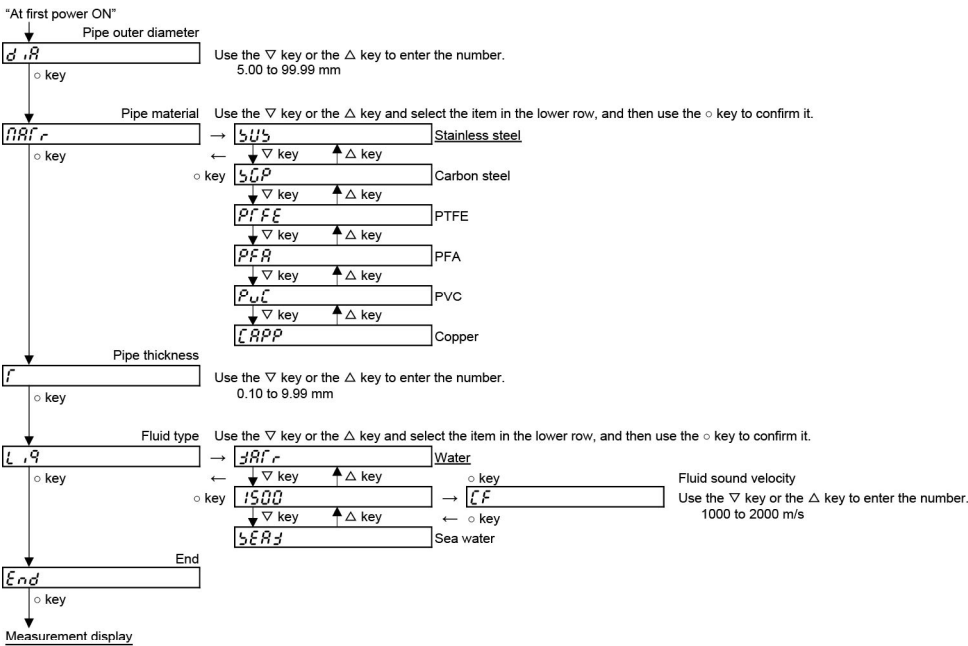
"At first power ON"

Pipe outer diameter

diA

○ key

Use the ∇ key or the △ key to enter the number.
5.00 to 99.99 mm

Pipe material

Use the ∇ key or the △ key and select the item in the lower row, and then use the ○ key to confirm it.

MAtr

○ key

→ SUS Stainless steel

←

∇ key △ key

○ key SGP Carbon steel

∇ key △ key

PTFE PTFE

∇ key △ key

PFA PFA

∇ key △ key

PuC PVC

∇ key △ key

CAPP Copper

Pipe thickness

t

○ key

Use the ∇ key or the △ key to enter the number.
0.10 to 9.99 mm

Fluid type

Use the ∇ key or the △ key and select the item in the lower row, and then use the ○ key to confirm it.

Liq

○ key

→ WAtr Water

←

∇ key △ key

○ key 1500

○ key

→ CF

Fluid sound velocity
Use the ∇ key or the △ key to enter the number.
1000 to 2000 m/s

← ○ key

∇ key △ key

SEAW Sea water

End

End

○ key

Measurement display